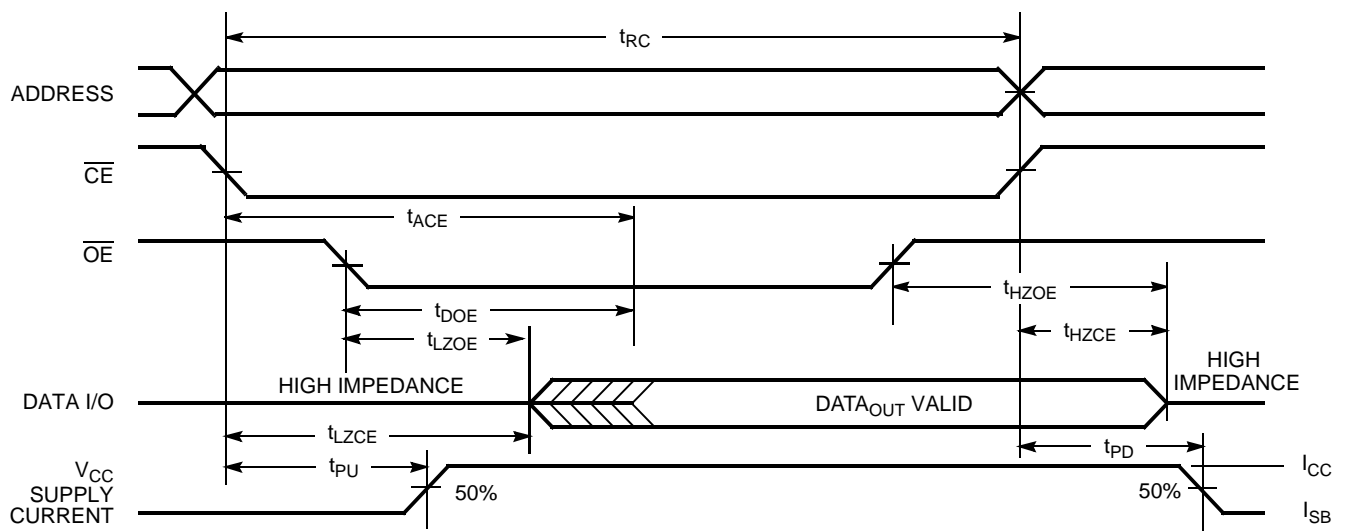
$t_{RC}$

ADDRESS

$\overline{CE}$

$t_{ACE}$

$\overline{OE}$

$t_{HZOE}$

$t_{DOE}$

$t_{LZOE}$

$t_{HZCE}$

HIGH IMPEDANCE

HIGH IMPEDANCE

DATA I/O

DATA$_{OUT}$ VALID

$t_{LZCE}$

$t_{PD}$

$V_{CC}$ SUPPLY CURRENT

$t_{PU}$

50%

50%

$I_{CC}$

$I_{SB}$